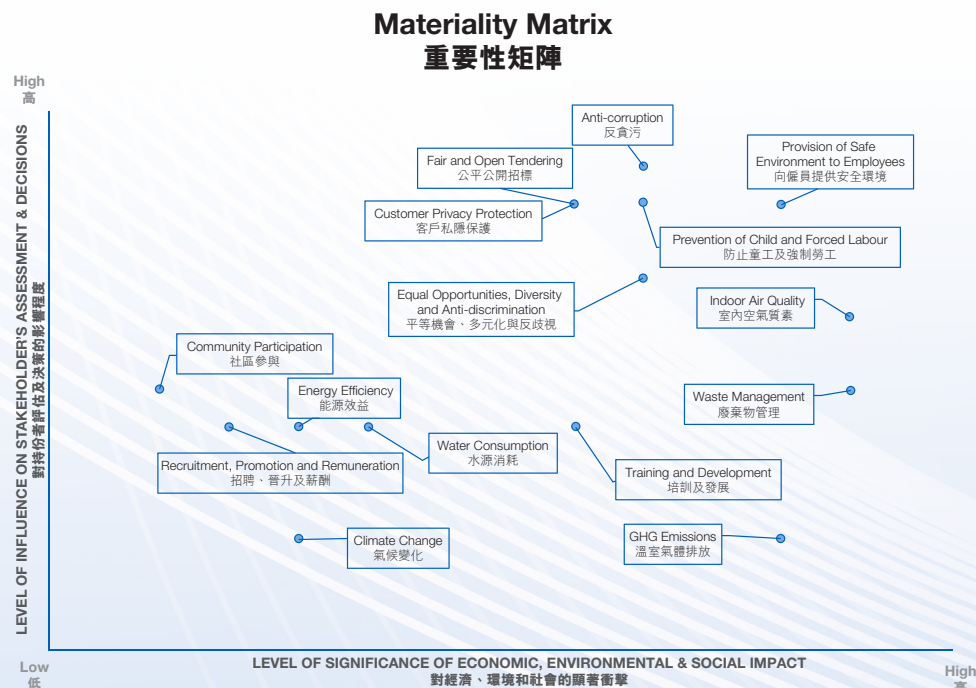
Materiality Matrix
重要性矩陣

High
高

LEVEL OF INFLUENCE ON STAKEHOLDER'S ASSESSMENT & DECISIONS
對持份者評估及決策的影響程度

Anti-corruption
反貪污

Fair and Open Tendering
公平公開招標

Provision of Safe Environment to Employees
向僱員提供安全環境

Customer Privacy Protection
客戶私隱保護

Prevention of Child and Forced Labour
防止童工及強制勞工

Equal Opportunities, Diversity and Anti-discrimination
平等機會、多元化與反歧視

Indoor Air Quality
室內空氣質素

Community Participation
社區參與

Energy Efficiency
能源效益

Waste Management
廢棄物管理

Water Consumption
水源消耗

Recruitment, Promotion and Remuneration
招聘、晉升及薪酬

Training and Development
培訓及發展

Climate Change
氣候變化

GHG Emissions
溫室氣體排放

Low
低

LEVEL OF SIGNIFICANCE OF ECONOMIC, ENVIRONMENTAL & SOCIAL IMPACT
對經濟、環境和社會的顯著衝擊

High
高